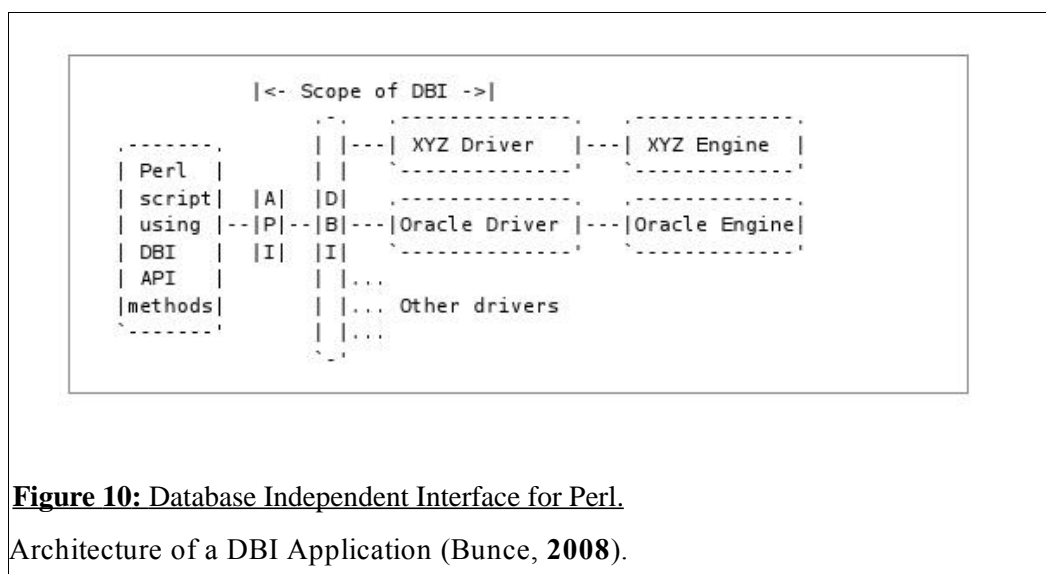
|<- Scope of DBI ->|

XYZ Driver | XYZ Engine

Perl script using DBI API methods | A P I | D B I | Oracle Driver | Oracle Engine

... Other drivers

**Figure 10:** Database Independent Interface for Perl.

Architecture of a DBI Application (Bunce, **2008**).